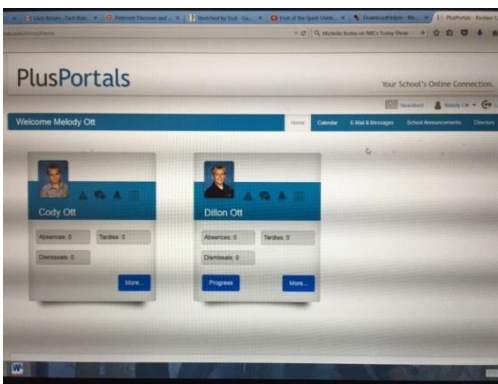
Live Actually, Tarifi Rob... | Pinterest: Discover and ... | Sketched by God - Ca... | Fruit of the Spirit Oakle... | Download/Inform - Mo... | PlusPortals

Michelle Burke on NBC's Today Show

PlusPortals

Your School's Online Connection

Download | Melody Ott

Welcome Melody Ott

Home | Calendar | E-Mail & Messages | School Announcements | Directory

Cody Ott

Absences: 0 | Tardies: 0

Dismissals: 0

More...

Dillon Ott

Absences: 0 | Tardies: 0

Dismissals: 0

Progress | More...